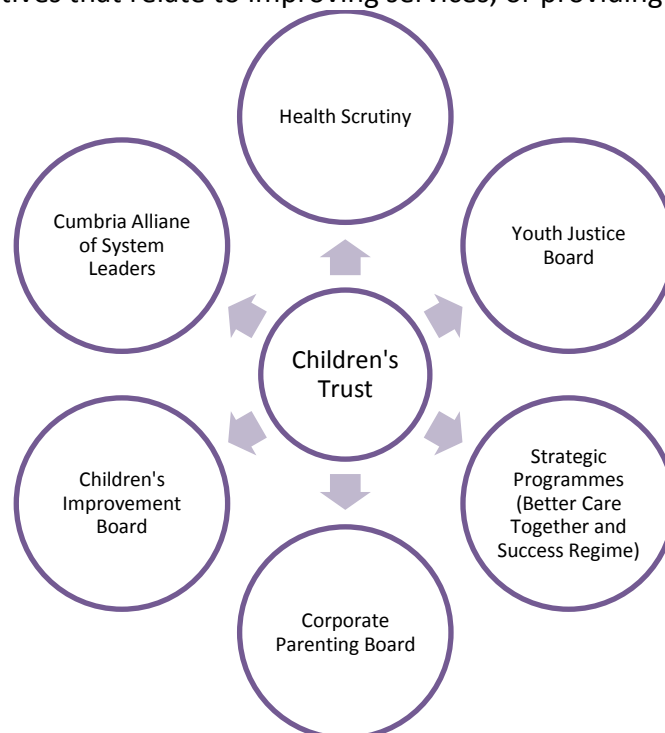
tives that relate to improving services, or providing

Health Scrutiny

Cumbria Alliane of System Leaders

Youth Justice Board

Children's Trust

Children's Improvement Board

Strategic Programmes (Better Care Together and Success Regime)

Corporate Parenting Board